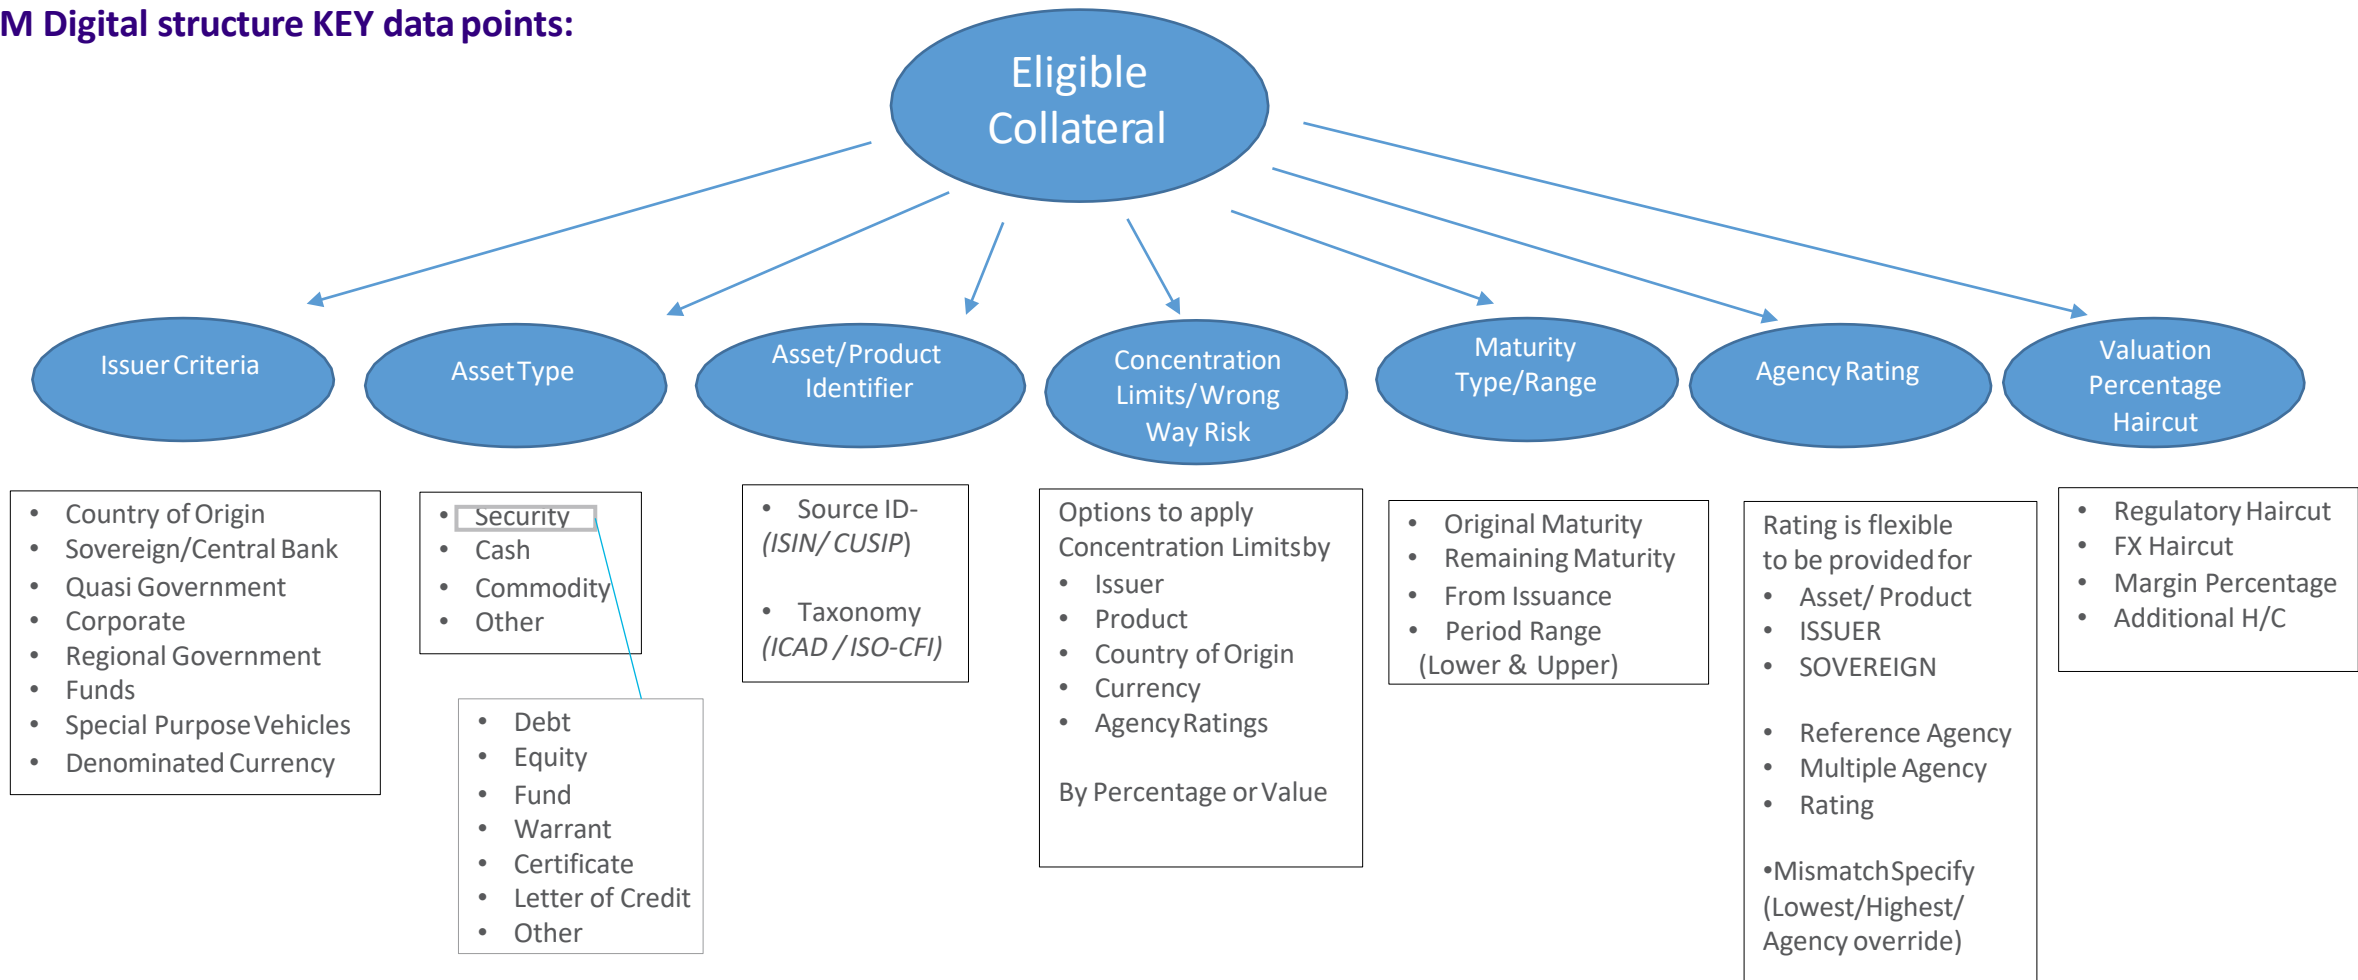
M Digital structure KEY data points:

Eligible Collateral

Issuer Criteria

Asset Type

Asset/Product Identifier

Concentration Limits/Wrong Way Risk

Maturity Type/Range

Agency Rating

Valuation Percentage Haircut

- Country of Origin
- Sovereign/Central Bank
- Quasi Government
- Corporate
- Regional Government
- Funds
- Special Purpose Vehicles
- Denominated Currency

- Security
- Cash
- Commodity
- Other

- Debt
- Equity
- Fund
- Warrant
- Certificate
- Letter of Credit
- Other

- Source ID- *(ISIN/ CUSIP)*

- Taxonomy *(ICAD / ISO-CFI)*

Options to apply Concentration Limits by
- Issuer
- Product
- Country of Origin
- Currency
- Agency Ratings

By Percentage or Value

- Original Maturity
- Remaining Maturity
- From Issuance
- Period Range (Lower & Upper)

Rating is flexible to be provided for
- Asset/ Product
- ISSUER
- SOVEREIGN

- Reference Agency
- Multiple Agency
- Rating

•Mismatch Specify (Lowest/Highest/ Agency override)

- Regulatory Haircut
- FX Haircut
- Margin Percentage
- Additional H/C